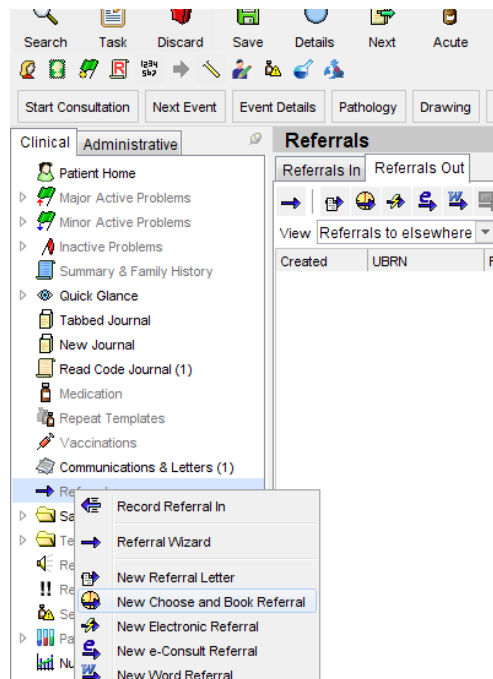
Search Task Discard Save Details Next Acute

Start Consultation | Next Event | Event Details | Pathology | Drawing

Clinical | Administrative

Patient Home
Major Active Problems
Minor Active Problems
Inactive Problems
Summary & Family History
Quick Glance
Tabbed Journal
New Journal
Read Code Journal (1)
Medication
Repeat Templates
Vaccinations
Communications & Letters (1)
Ref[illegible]
Sa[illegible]
Te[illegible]
Re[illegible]
Re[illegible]
Se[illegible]
Pa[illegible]
Nu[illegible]

Record Referral In
Referral Wizard
New Referral Letter
New Choose and Book Referral
New Electronic Referral
New e-Consult Referral
New Word Referral

Referrals
Referrals In | Referrals Out
View Referrals to elsewhere
Created | UBRN | F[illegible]